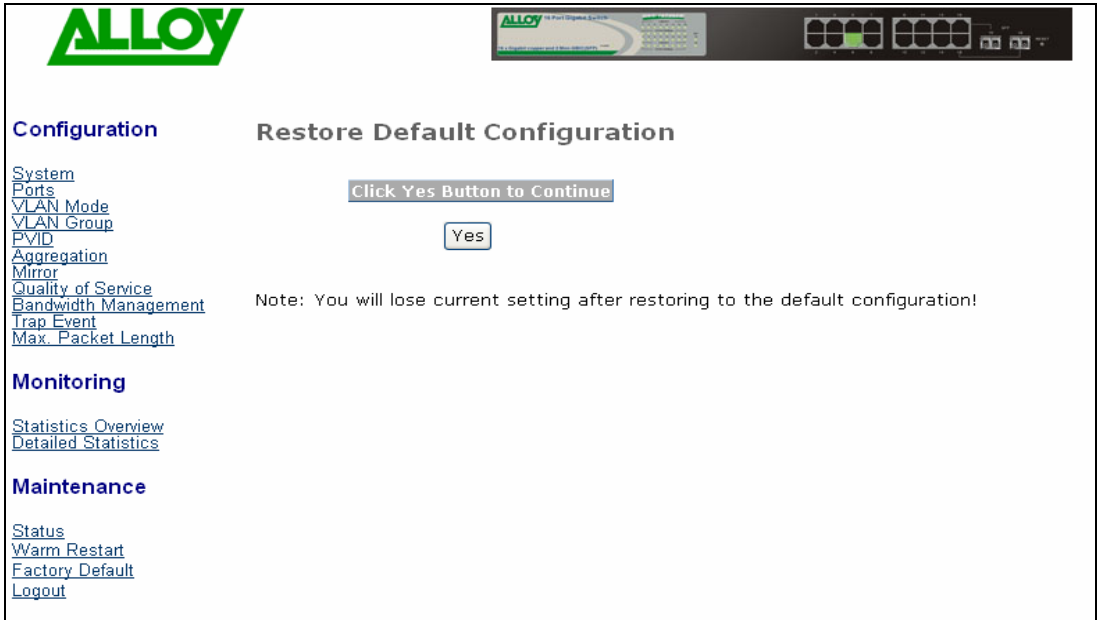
ALLOY

ALLOY

Configuration

System
Ports
VLAN Mode
VLAN Group
PVID
Aggregation
Mirror
Quality of Service
Bandwidth Management
Trap Event
Max. Packet Length

Monitoring

Statistics Overview
Detailed Statistics

Maintenance

Status
Warm Restart
Factory Default
Logout

Restore Default Configuration

Click Yes Button to Continue

Yes

Note: You will lose current setting after restoring to the default configuration!